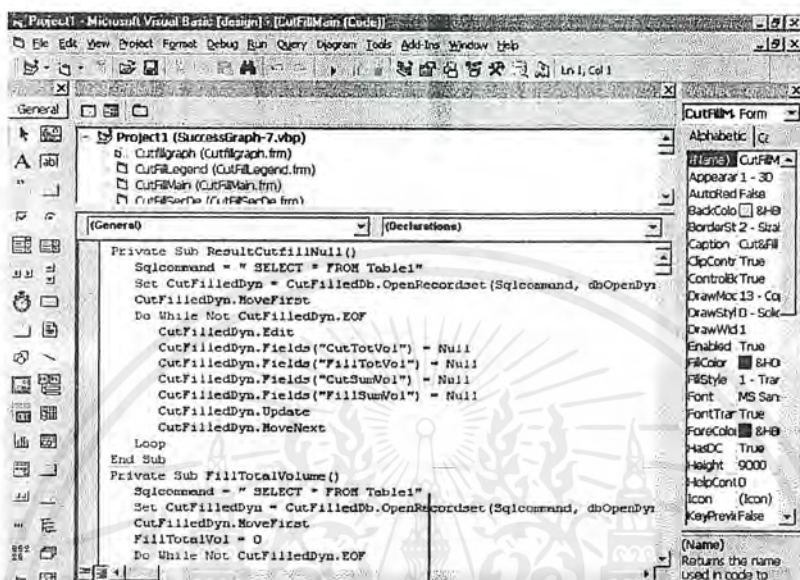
Project1 - Microsoft Visual Basic [design] - [CutFillMain (Code)]

File Edit View Project Format Debug Run Query Diagram Tools Add-Ins Window Help

Ln 1, Col 1

General

Project1 (SuccessGraph-7.vbp)
Cutfillgraph (Cutfillgraph.frm)
CutFillLegend (CutFillLegend.frm)
CutFillMain (CutFillMain.frm)
CutFillSecDe (CutFillSecDe.frm)

(General)
(Declarations)

Private Sub ResultCutfillNull()
Sqlcommand = " SELECT * FROM Table1"
Set CutFilledDyn = CutFilledDb.OpenRecordset(Sqlcommand, dbOpenDy
CutFilledDyn.MoveFirst
Do While Not CutFilledDyn.EOF
CutFilledDyn.Edit
CutFilledDyn.Fields("CutTotVol") = Null
CutFilledDyn.Fields("FillTotVol") = Null
CutFilledDyn.Fields("CutSumVol") = Null
CutFilledDyn.Fields("FillSumVol") = Null
CutFilledDyn.Update
CutFilledDyn.MoveNext
Loop
End Sub
Private Sub FillTotalVolume()
Sqlcommand = " SELECT * FROM Table1"
Set CutFilledDyn = CutFilledDb.OpenRecordset(Sqlcommand, dbOpenDy
CutFilledDyn.MoveFirst
FillTotalVol = 0
Do While Not CutFilledDyn.EOF

CutFillM Form
Alphabetic Ca

| | |
|---|---|
| (Name) | CutFillM |
| Appear | 1 - 3D |
| AutoRed | False |
| BackColo | &H8 |
| BorderSt | 2 - Sizal |
| Caption | CutFill |
| ClipContr | True |
| ControlBc | True |
| DrawMoc | 13 - Co |
| DrawStyl | 0 - Solc |
| DrawWid | 1 |
| Enabled | True |
| FillColor | &H0 |
| FillStyle | 1 - Trar |
| Font | MS San |
| FontTrar | True |
| ForeColo | &H8 |
| HasDC | True |
| Height | 9000 |
| HelpCont | 0 |
| Icon | (Icon) |
| KeyPrevi | False |

(Name)
Returns the name used in code to